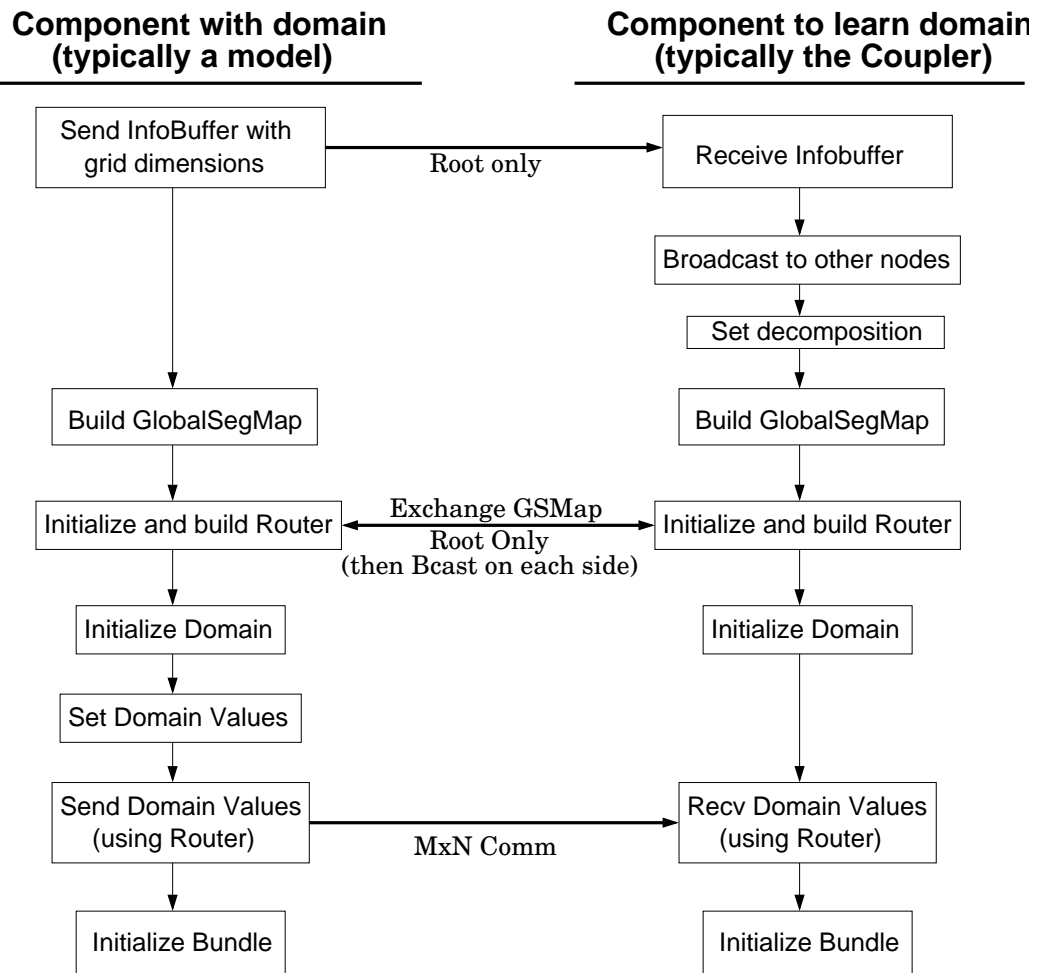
Component with domain
(typically a model)

Component to learn domain
(typically the Coupler)

Send InfoBuffer with grid dimensions

Root only

Receive Infobuffer

Broadcast to other nodes

Set decomposition

Build GlobalSegMap

Build GlobalSegMap

Initialize and build Router

Exchange GSMap
Root Only
(then Bcast on each side)

Initialize and build Router

Initialize Domain

Initialize Domain

Set Domain Values

Send Domain Values (using Router)

MxN Comm

Recv Domain Values (using Router)

Initialize Bundle

Initialize Bundle